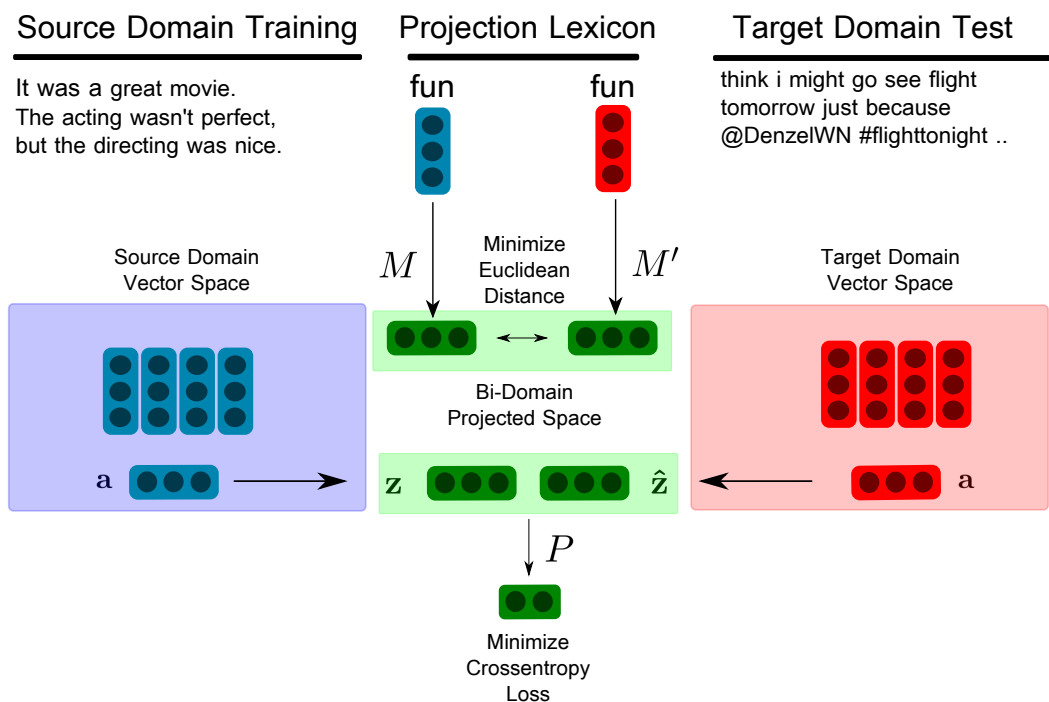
Source Domain Training

It was a great movie. The acting wasn't perfect, but the directing was nice.

Projection Lexicon

fun

fun

Target Domain Test

think i might go see flight tomorrow just because @DenzelWN #flighttonight ..

Source Domain Vector Space

$M$

Minimize Euclidean Distance

$M'$

Target Domain Vector Space

Bi-Domain Projected Space

$\mathbf{a}$

$\mathbf{z}$

$\hat{\mathbf{z}}$

$\mathbf{a}$

$P$

Minimize Crossentropy Loss